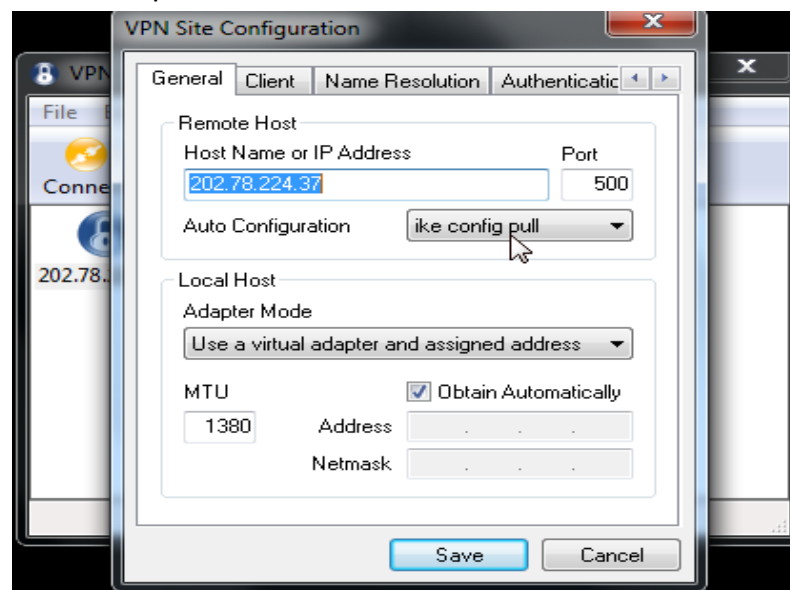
VPN Site Configuration

General | Client | Name Resolution | Authenticatic

Remote Host
Host Name or IP Address
202.78.224.37
Port
500
Auto Configuration
ike config pull

Local Host
Adapter Mode
Use a virtual adapter and assigned address
MTU
1380
Obtain Automatically
Address
Netmask

Save
Cancel

VPN
File
Conne
202.78.